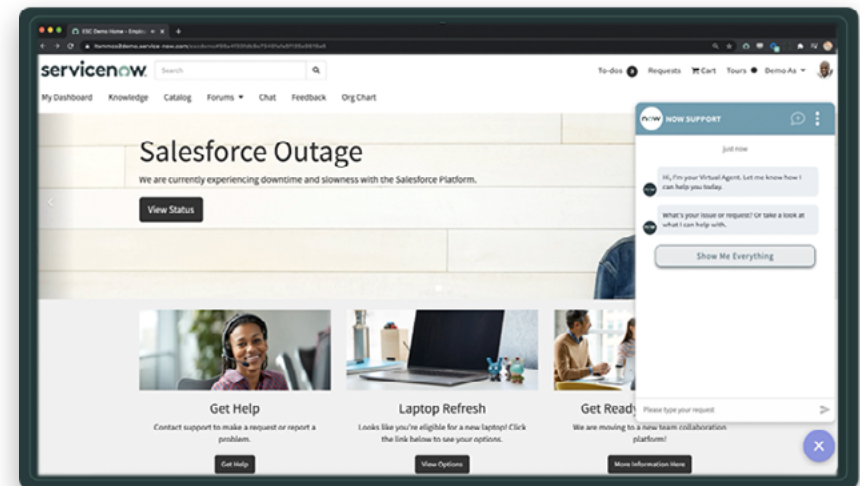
ESC Demo Home - Emplo

servicenow

Search

To-dos 0 Requests Cart Tours Demo As

My Dashboard Knowledge Catalog Forums Chat Feedback Org Chart

Salesforce Outage

We are currently experiencing downtime and slowness with the Salesforce Platform.

View Status

now NOW SUPPORT

Just now

Hi, I'm your Virtual Agent. Let me know how I can help you today.

What's your issue or request? Or take a look at what I can help with.

Show Me Everything

Please type your request

Get Help

Contact support to make a request or report a problem.

Get Help

Laptop Refresh

Looks like you're eligible for a new laptop! Click the link below to see your options.

View Options

Get Ready

We are moving to a new team collaboration platform!

More Information Here